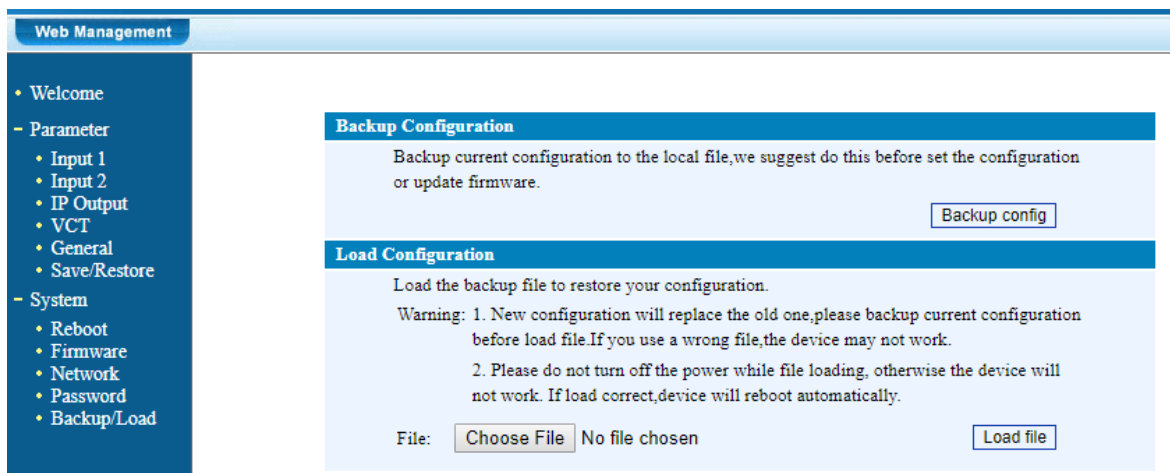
Web Management

• Welcome
- Parameter
• Input 1
• Input 2
• IP Output
• VCT
• General
• Save/Restore
- System
• Reboot
• Firmware
• Network
• Password
• Backup/Load

Backup Configuration

Backup current configuration to the local file,we suggest do this before set the configuration or update firmware.

Backup config

Load Configuration

Load the backup file to restore your configuration.

Warning: 1. New configuration will replace the old one,please backup current configuration before load file.If you use a wrong file,the device may not work.

2. Please do not turn off the power while file loading, otherwise the device will not work. If load correct,device will reboot automatically.

File: Choose File No file chosen Load file